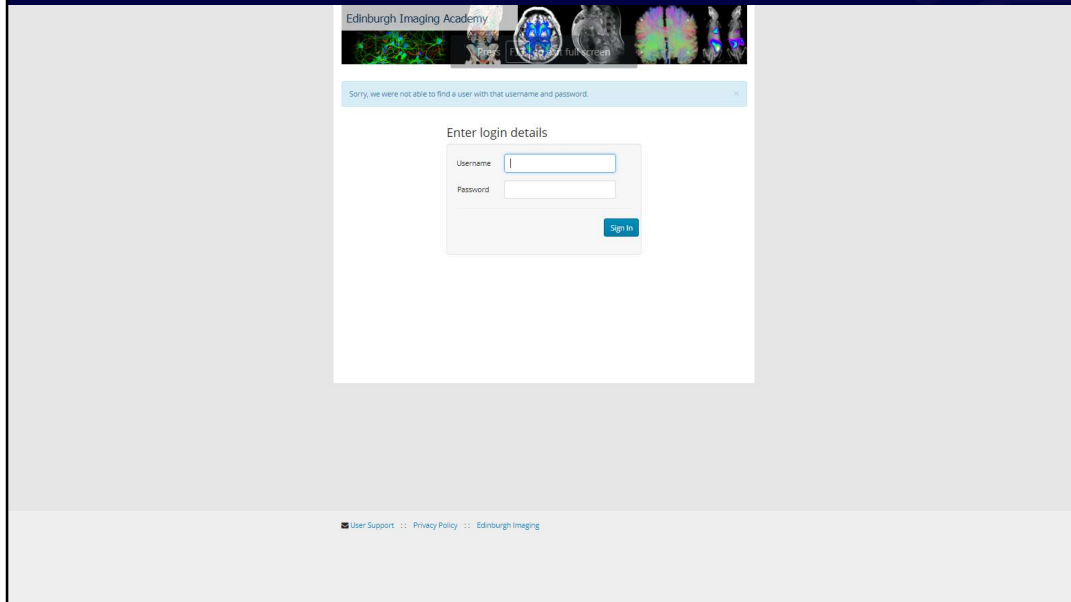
Edinburgh Imaging Academy

Press F11 to exit full screen

Sorry, we were not able to find a user with that username and password.

×

Enter login details

Username

Password

Sign In

User Support :: Privacy Policy :: Edinburgh Imaging